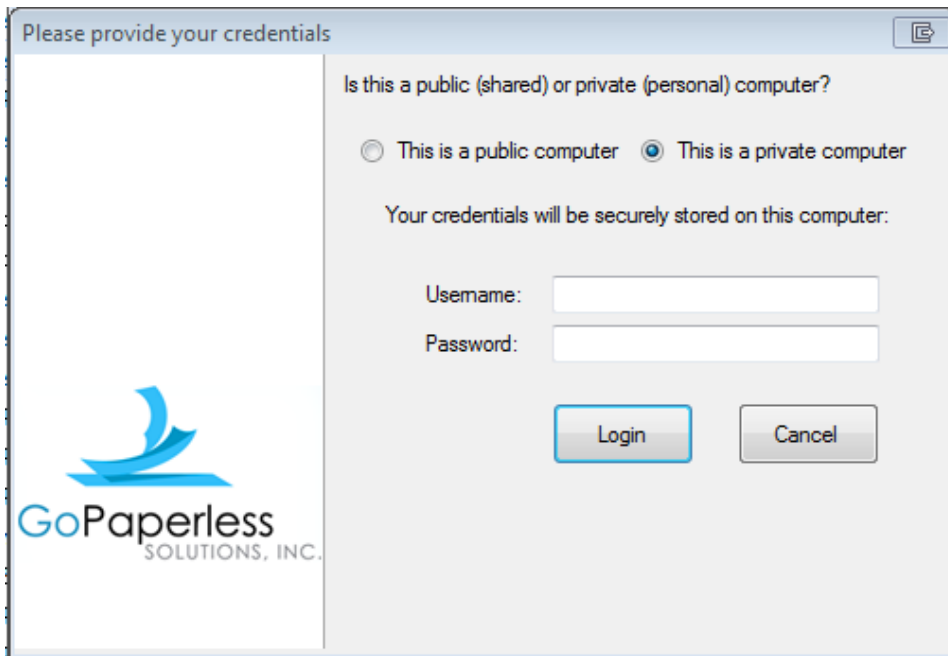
Please provide your credentials

GoPaperless
SOLUTIONS, INC.

Is this a public (shared) or private (personal) computer?

This is a public computer
This is a private computer

Your credentials will be securely stored on this computer:

Username:
Password:

Login
Cancel